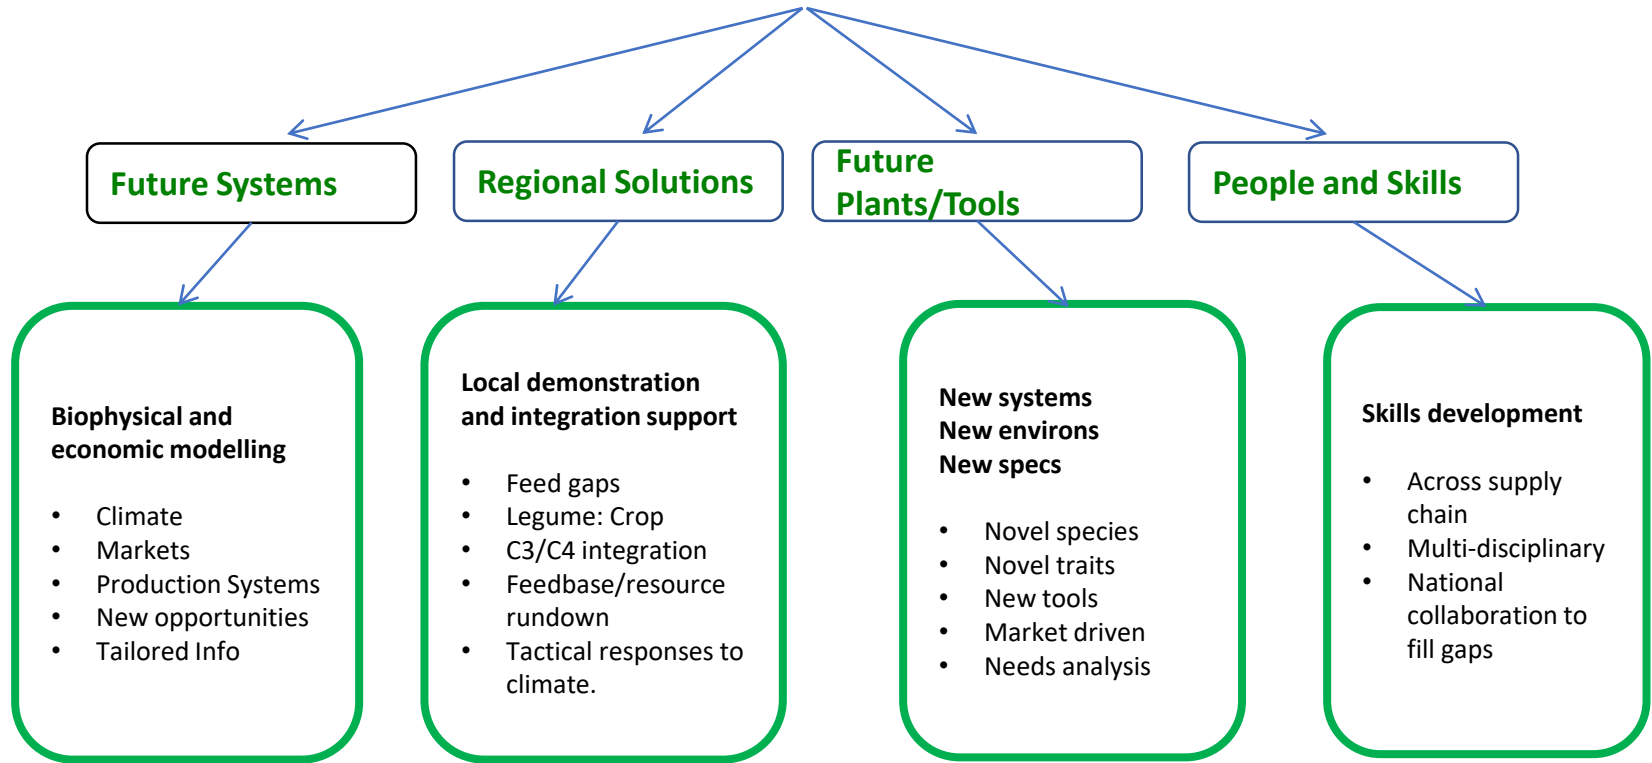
Future Systems

Regional Solutions

Future Plants/Tools

People and Skills

Biophysical and economic modelling

- Climate
- Markets
- Production Systems
- New opportunities
- Tailored Info

Local demonstration and integration support

- Feed gaps
- Legume: Crop
- C3/C4 integration
- Feedbase/resource rundown
- Tactical responses to climate.

New systems
New environs
New specs

- Novel species
- Novel traits
- New tools
- Market driven
- Needs analysis

Skills development

- Across supply chain
- Multi-disciplinary
- National collaboration to fill gaps